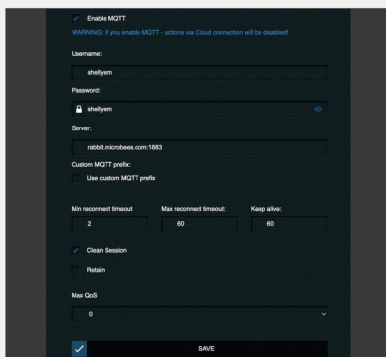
Enable MQTT
WARNING: If you enable MQTT - actions via Cloud connection will be disabled!

Username:
shellyem

Password:
shellyem

Server:
rabbit.microbees.com:1883

Custom MQTT prefix:
Use custom MQTT prefix

Min reconnect timeout
2

Max reconnect timeout:
60

Keep alive:
60

Clean Session

Retain

Max QoS
0

SAVE